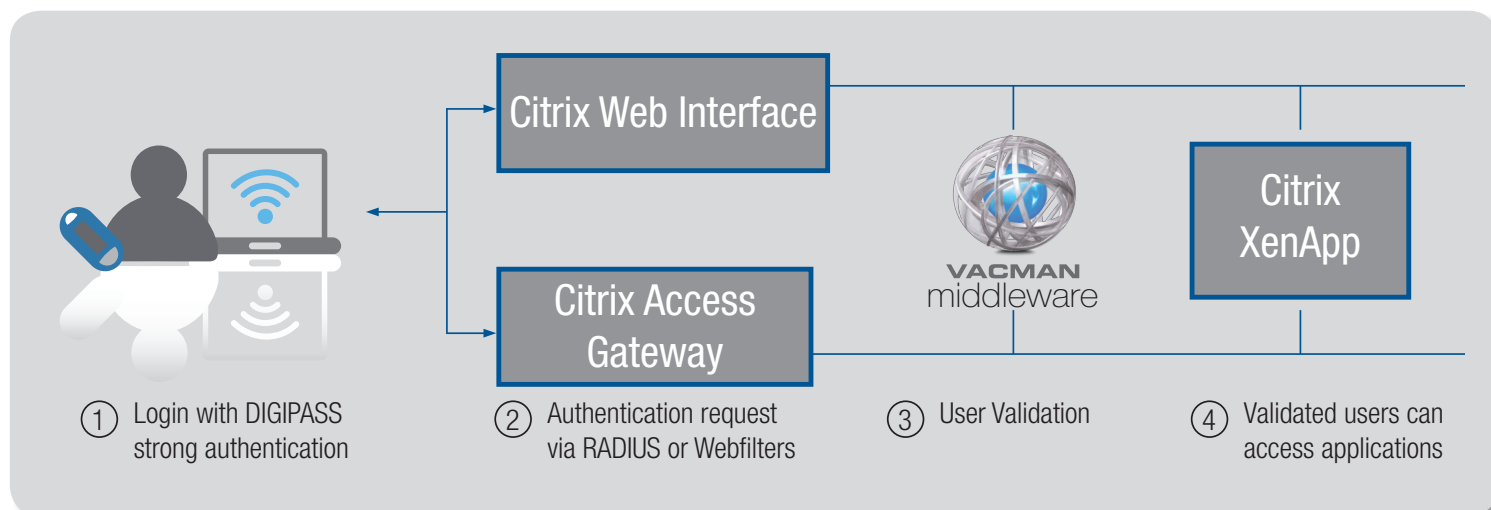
Citrix Web Interface

Citrix Access Gateway

VACMAN middleware

Citrix XenApp

1 Login with DIGIPASS strong authentication

2 Authentication request via RADIUS or Webfilters

3 User Validation

4 Validated users can access applications